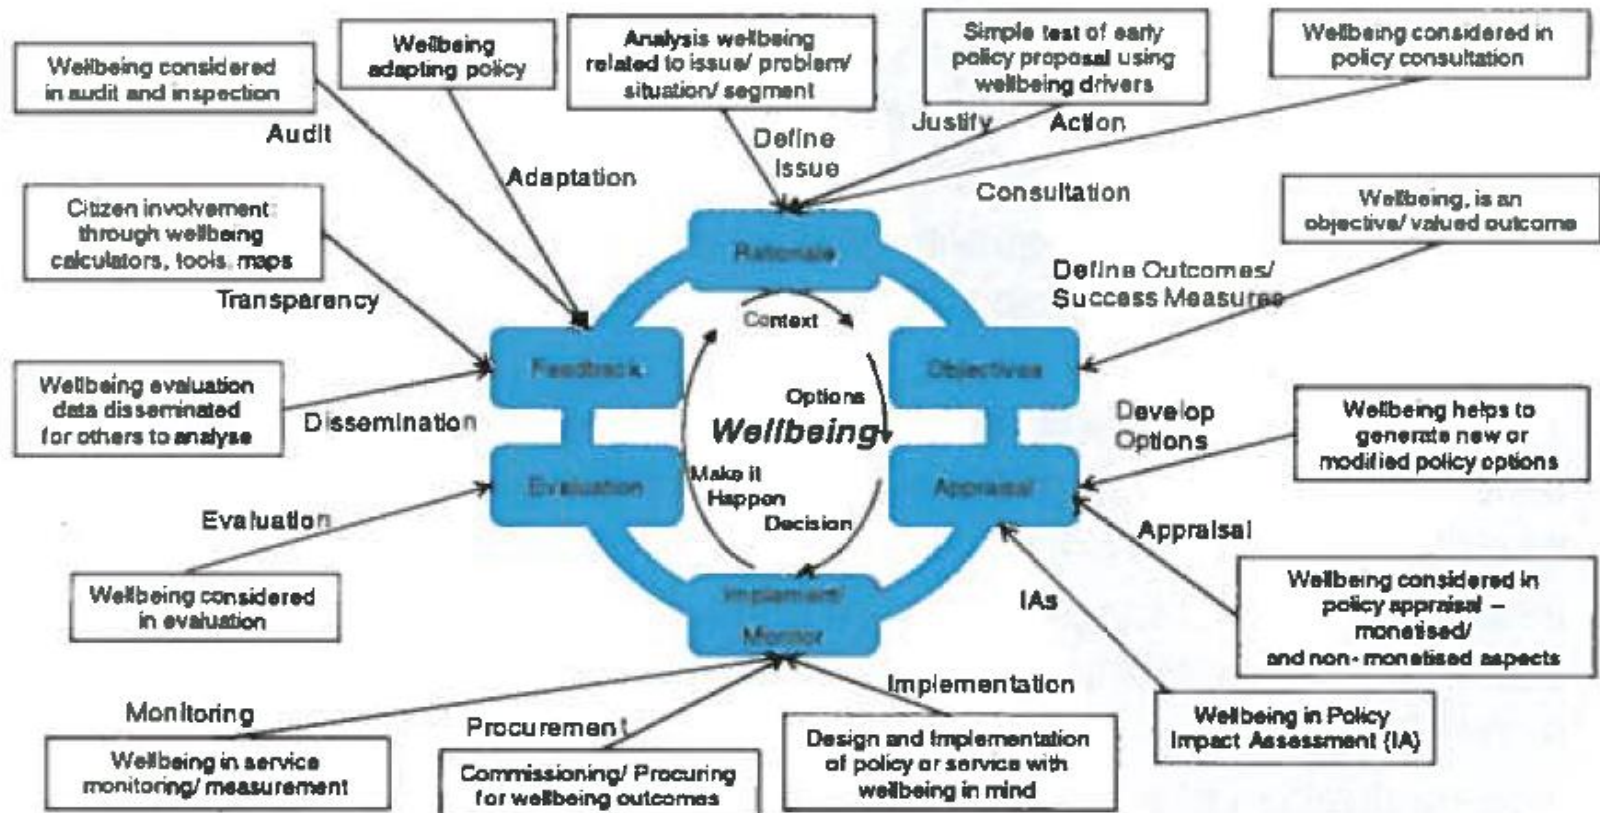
Wellbeing considered in audit and inspection

Wellbeing adapting policy

Analysis wellbeing related to issue/ problem/ situation/ segment

Simple test of early policy proposal using wellbeing drivers

Wellbeing considered in policy consultation

Audit

Adaptation

Define Issue

Justify

Action

Consultation

Citizen involvement: through wellbeing calculators, tools, maps

Wellbeing, is an objective/ valued outcome

Transparency

Rationale

Define Outcomes/ Success Measures

Context

Feedback

Objectives

Wellbeing evaluation data disseminated for others to analyse

Options

Dissemination

Wellbeing

Develop Options

Wellbeing helps to generate new or modified policy options

Make it Happen

Evaluation

Appraisal

Decision

Evaluation

Appraisal

Wellbeing considered in evaluation

Implement/ Monitor

IAs

Wellbeing considered in policy appraisal – monetised/ and non-monetised aspects

Implementation

Monitoring

Procurement

Wellbeing in Policy Impact Assessment (IA)

Wellbeing in service monitoring/ measurement

Commissioning/ Procuring for wellbeing outcomes

Design and implementation of policy or service with wellbeing in mind